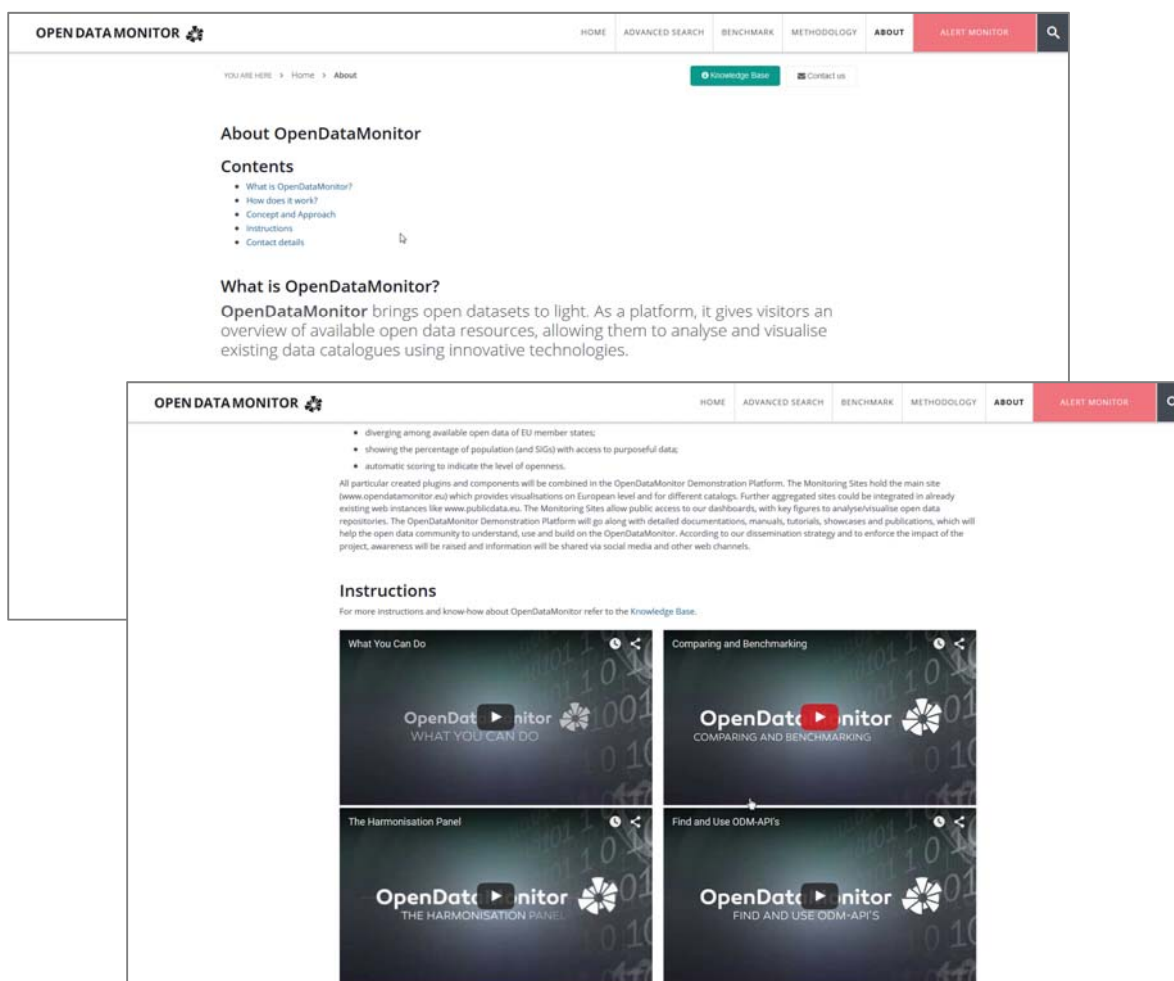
OPEN DATA MONITOR

HOME ADVANCED SEARCH BENCHMARK METHODOLOGY ABOUT ALERT MONITOR

YOU ARE HERE > Home > About

Knowledge Base Contact us

About OpenDataMonitor

Contents

- What is OpenDataMonitor?
- How does it work?
- Concept and Approach
- Instructions
- Contact details

What is OpenDataMonitor?

OpenDataMonitor brings open datasets to light. As a platform, it gives visitors an overview of available open data resources, allowing them to analyse and visualise existing data catalogues using innovative technologies.

OPEN DATA MONITOR

HOME ADVANCED SEARCH BENCHMARK METHODOLOGY ABOUT ALERT MONITOR

- diverging among available open data of EU member states;
- showing the percentage of population (and SIGs) with access to purposeful data;
- automatic scoring to indicate the level of openness.

All particular created plugins and components will be combined in the OpenDataMonitor Demonstration Platform. The Monitoring Sites hold the main site (www.opendatamonitor.eu) which provides visualisations on European level and for different catalogs. Further aggregated sites could be integrated in already existing web instances like www.publicdata.eu. The Monitoring Sites allow public access to our dashboards, with key figures to analyse/visualise open data repositories. The OpenDataMonitor Demonstration Platform will go along with detailed documentations, manuals, tutorials, showcases and publications, which will help the open data community to understand, use and build on the OpenDataMonitor. According to our dissemination strategy and to enforce the impact of the project, awareness will be raised and information will be shared via social media and other web channels.

Instructions

For more instructions and know-how about OpenDataMonitor refer to the Knowledge Base.

What You Can Do

OpenDat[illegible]nitor
WHAT YOU CAN DO

Comparing and Benchmarking

OpenDat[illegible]nitor
COMPARING AND BENCHMARKING

The Harmonisation Panel

OpenDat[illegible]nitor
THE HARMONISATION PANEL

Find and Use ODM-API's

OpenDat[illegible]nitor
FIND AND USE ODM-API'S